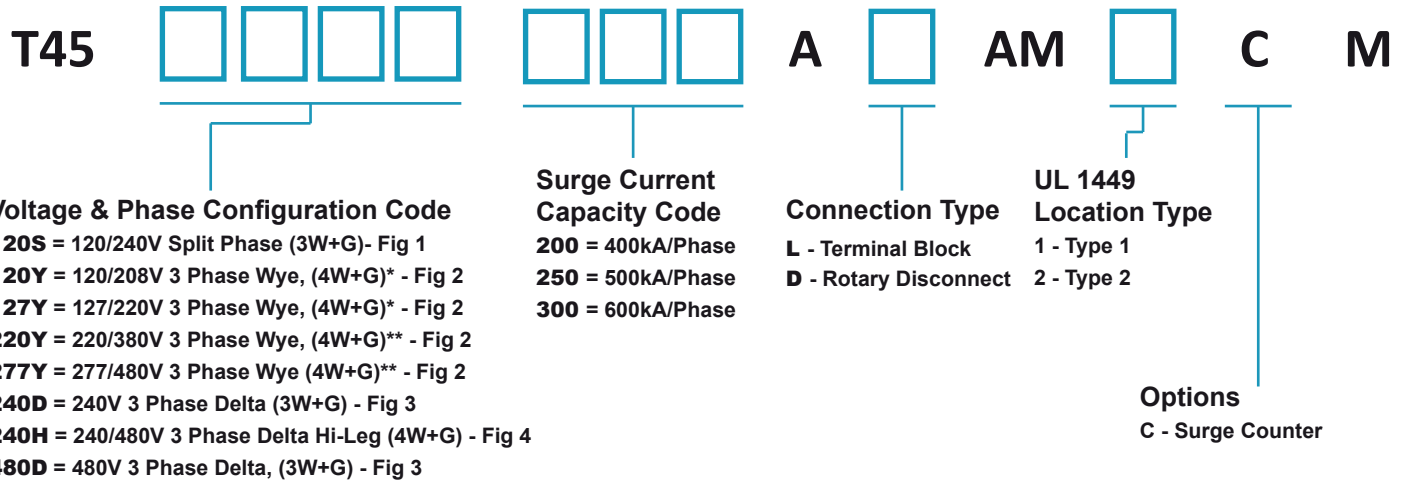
T45 A AM C M

Voltage & Phase Configuration Code
20S = 120/240V Split Phase (3W+G)- Fig 1
20Y = 120/208V 3 Phase Wye, (4W+G)* - Fig 2
27Y = 127/220V 3 Phase Wye, (4W+G)* - Fig 2
220Y = 220/380V 3 Phase Wye, (4W+G)** - Fig 2
277Y = 277/480V 3 Phase Wye (4W+G)** - Fig 2
240D = 240V 3 Phase Delta (3W+G) - Fig 3
240H = 240/480V 3 Phase Delta Hi-Leg (4W+G) - Fig 4
480D = 480V 3 Phase Delta, (3W+G) - Fig 3

Surge Current Capacity Code
200 = 400kA/Phase
250 = 500kA/Phase
300 = 600kA/Phase

Connection Type
L - Terminal Block
D - Rotary Disconnect

UL 1449 Location Type
1 - Type 1
2 - Type 2

Options
C - Surge Counter